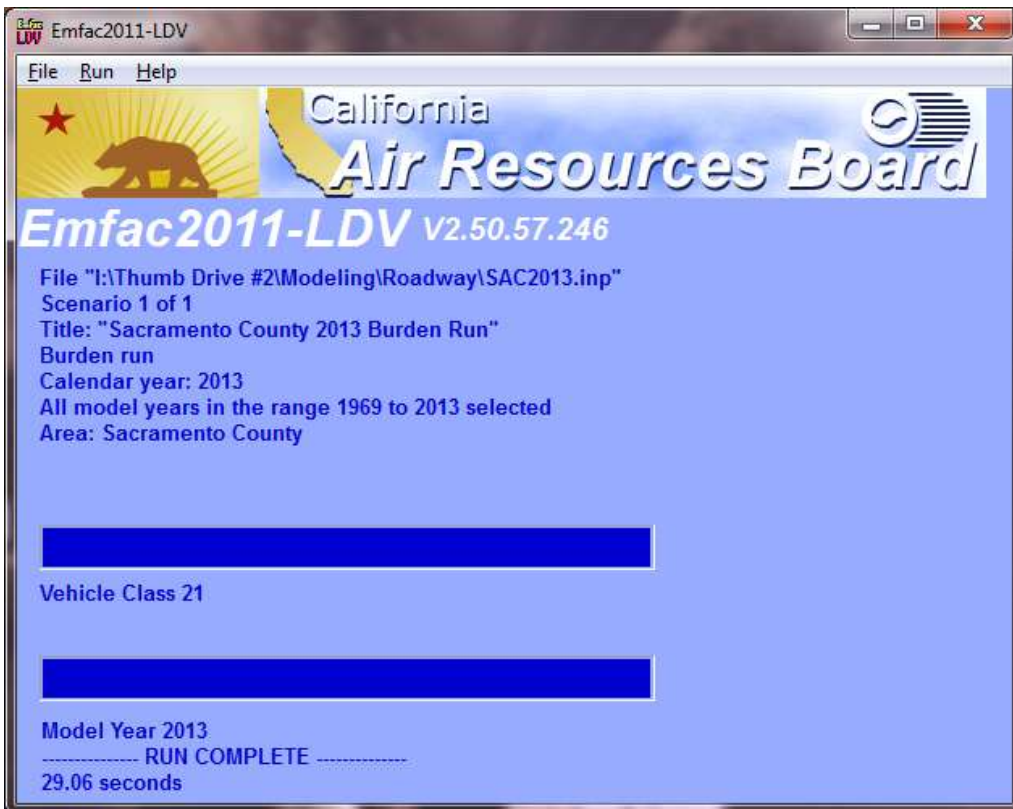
Emfac2011-LDV

File Run Help

California
Air Resources Board

Emfac2011-LDV V2.50.57.246

File "I:\Thumb Drive #2\Modeling\Roadway\SAC2013.inp"
Scenario 1 of 1
Title: "Sacramento County 2013 Burden Run"
Burden run
Calendar year: 2013
All model years in the range 1969 to 2013 selected
Area: Sacramento County

Vehicle Class 21

Model Year 2013
--------------- RUN COMPLETE --------------
29.06 seconds